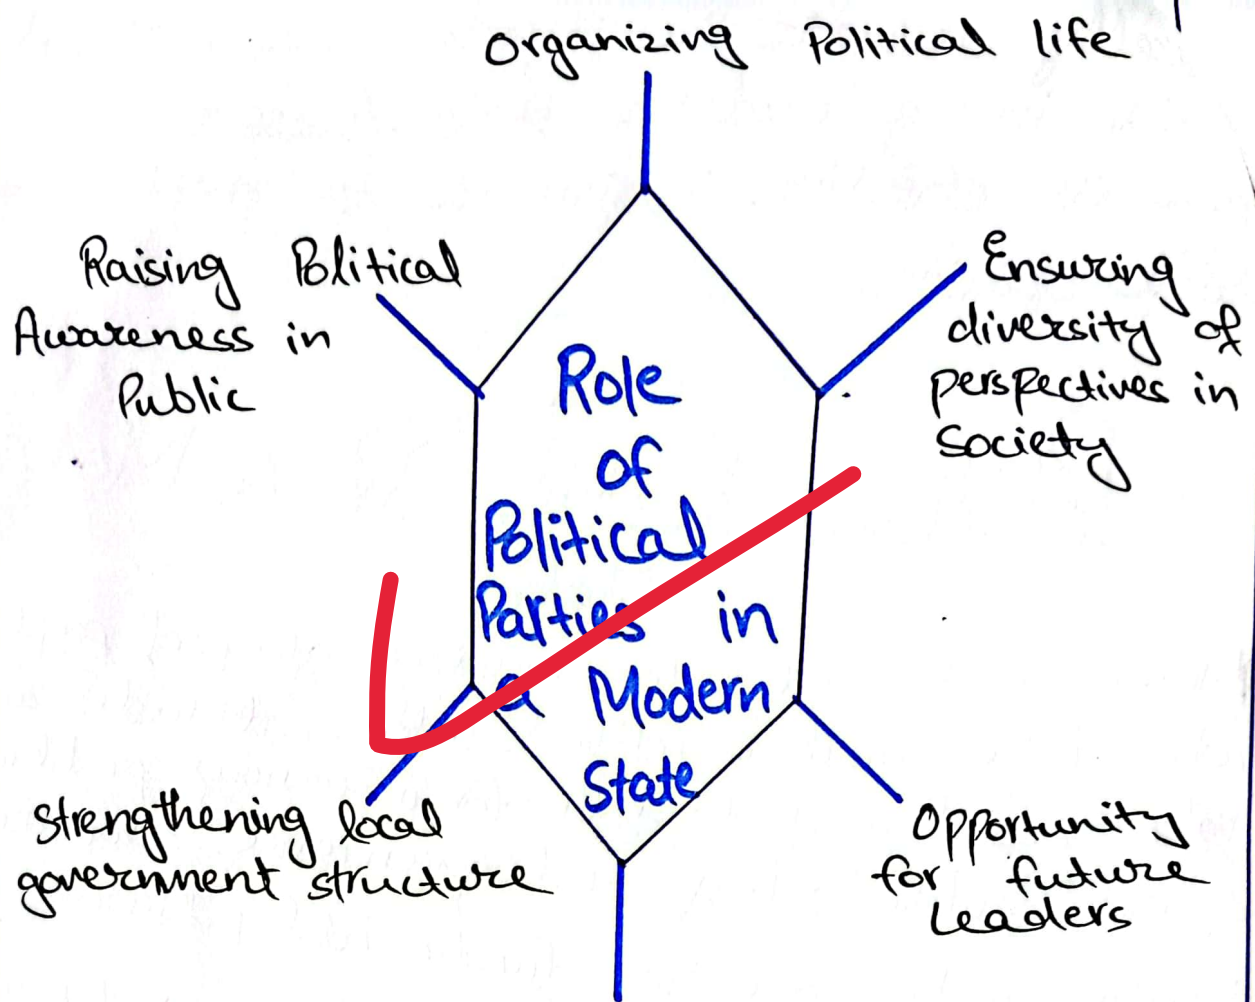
Organizing Political life

Raising Political Awareness in Public

Ensuring diversity of perspectives in Society

Role of Political Parties in a Modern State

Strengthening local government structure

Opportunity for future Leaders